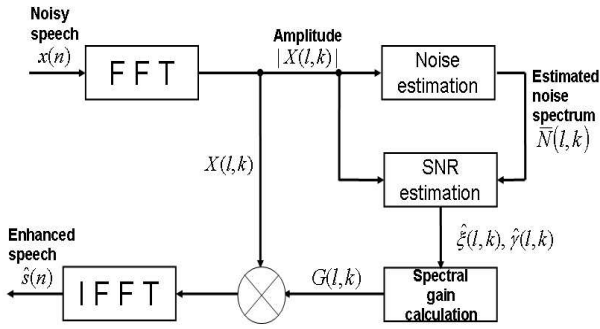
Noisy speech
$x(n)$

F F T

Amplitude
$|X(l,k)|$

Noise estimation

Estimated noise spectrum
$\overline{N}(l,k)$

$X(l,k)$

SNR estimation

$\hat{\xi}(l,k), \hat{\gamma}(l,k)$

Enhanced speech
$\hat{s}(n)$

I F F T

$G(l,k)$

Spectral gain calculation